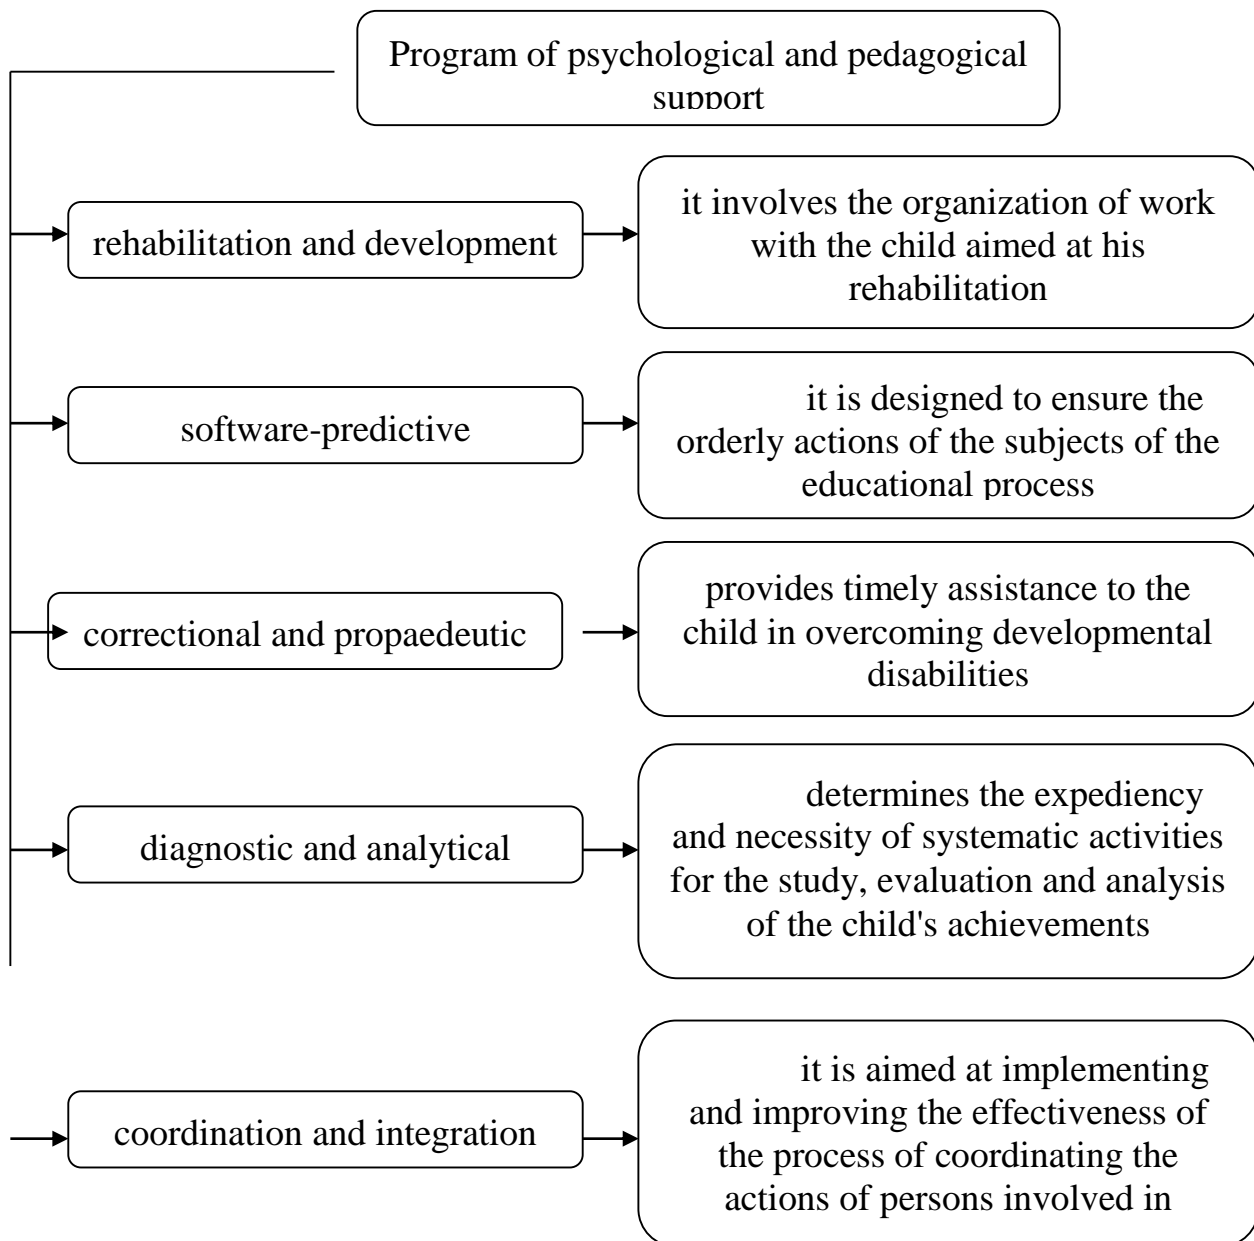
Program of psychological and pedagogical support

rehabilitation and development

it involves the organization of work with the child aimed at his rehabilitation

software-predictive

it is designed to ensure the orderly actions of the subjects of the educational process

correctional and propaedeutic

provides timely assistance to the child in overcoming developmental disabilities

diagnostic and analytical

determines the expediency and necessity of systematic activities for the study, evaluation and analysis of the child's achievements

coordination and integration

it is aimed at implementing and improving the effectiveness of the process of coordinating the actions of persons involved in